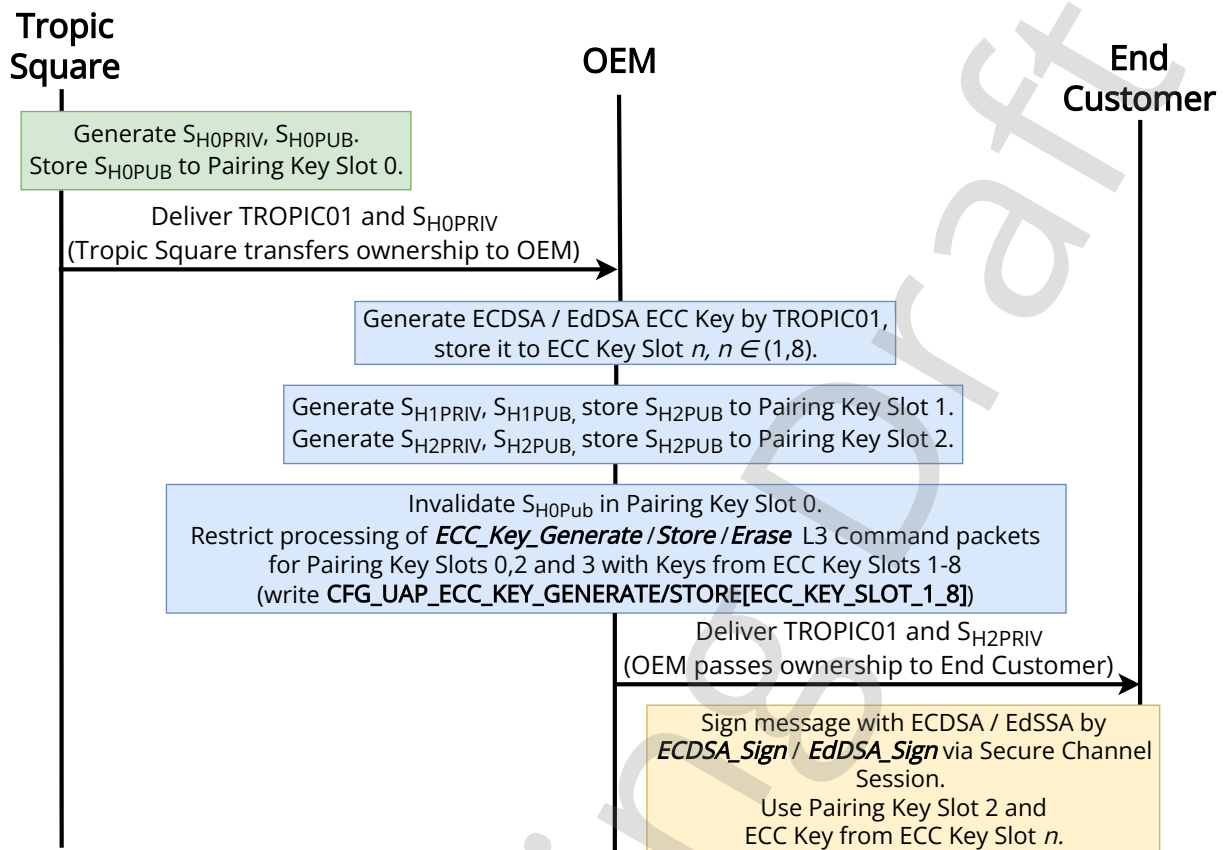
Tropic Square

OEM

End Customer

Generate $S_{H0PRIV}$, $S_{H0PUB}$. Store $S_{H0PUB}$ to Pairing Key Slot 0.

Deliver TROPIC01 and $S_{H0PRIV}$
(Tropic Square transfers ownership to OEM)

Generate ECDSA / EdDSA ECC Key by TROPIC01, store it to ECC Key Slot *n*, $n \in (1,8)$.

Generate $S_{H1PRIV}$, $S_{H1PUB,}$ store $S_{H2PUB}$ to Pairing Key Slot 1.
Generate $S_{H2PRIV}$, $S_{H2PUB,}$ store $S_{H2PUB}$ to Pairing Key Slot 2.

Invalidate $S_{H0Pub}$ in Pairing Key Slot 0.
Restrict processing of ***ECC_Key_Generate*** / ***Store*** / ***Erase*** L3 Command packets for Pairing Key Slots 0,2 and 3 with Keys from ECC Key Slots 1-8
(write **CFG_UAP_ECC_KEY_GENERATE/STORE[ECC_KEY_SLOT_1_8]**)

Deliver TROPIC01 and $S_{H2PRIV}$
(OEM passes ownership to End Customer)

Sign message with ECDSA / EdSSA by ***ECDSA_Sign*** / ***EdDSA_Sign*** via Secure Channel Session.
Use Pairing Key Slot 2 and ECC Key from ECC Key Slot *n.*

Draft